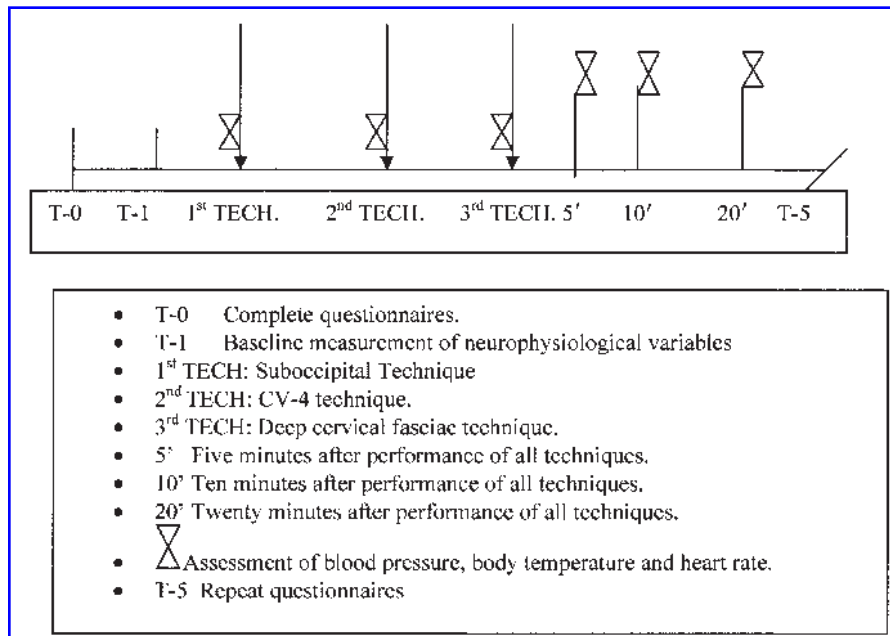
T-0 T-1 1$^{st}$ TECH. 2$^{nd}$ TECH. 3$^{rd}$ TECH. 5′ 10′ 20′ T-5

- T-0 Complete questionnaires.
- T-1 Baseline measurement of neurophysiological variables
- 1$^{st}$ TECH: Suboccipital Technique
- 2$^{nd}$ TECH: CV-4 technique.
- 3$^{rd}$ TECH: Deep cervical fasciae technique.
- 5' Five minutes after performance of all techniques.
- 10' Ten minutes after performance of all techniques.
- 20' Twenty minutes after performance of all techniques.
- Assessment of blood pressure, body temperature and heart rate.
- T-5 Repeat questionnaires